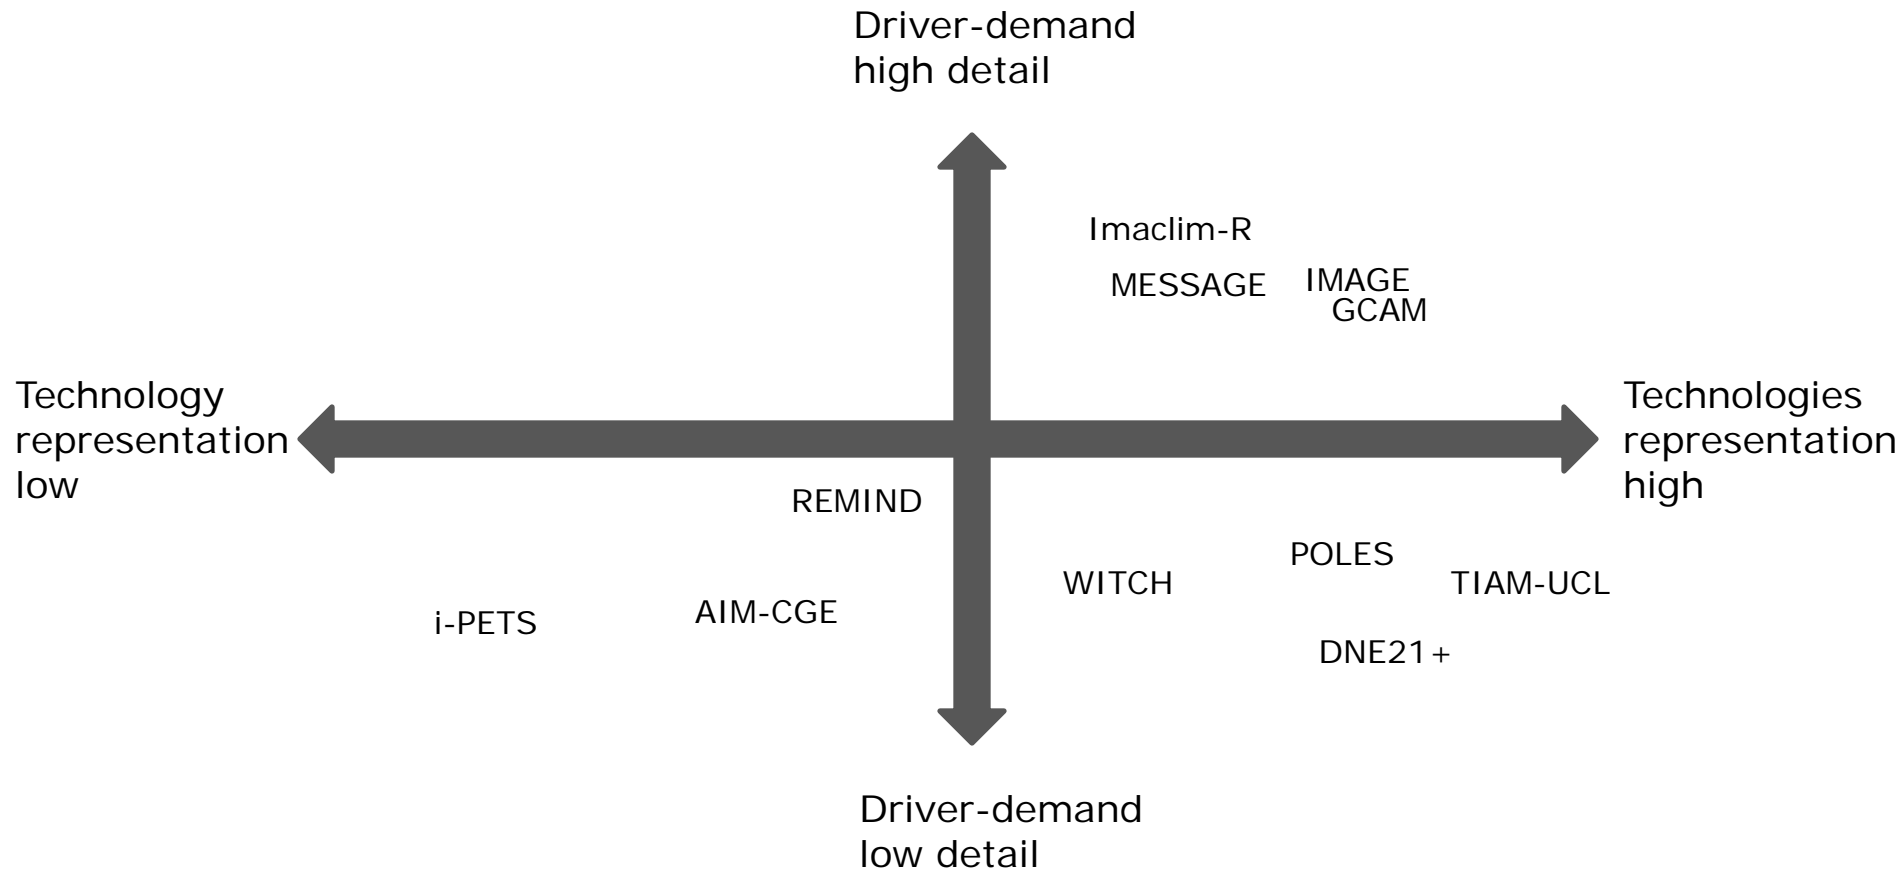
Driver-demand high detail

Imaclim-R

MESSAGE

IMAGE
GCAM

Technology representation low

Technologies representation high

REMIND

POLES

WITCH

TIAM-UCL

i-PETS

AIM-CGE

DNE21+

Driver-demand low detail